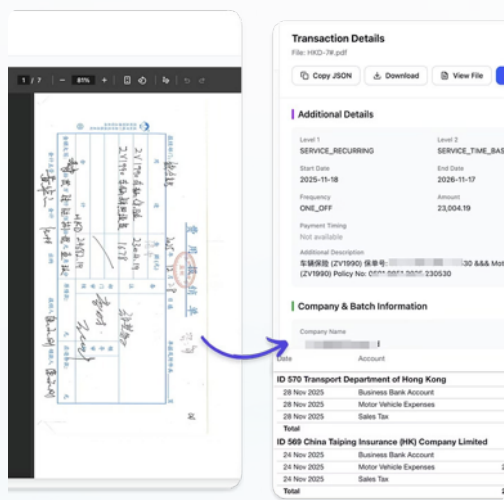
1 / 7 | − 81% +

Transaction Details
File: HKD-7#.pdf

Copy JSON   Download   View File

Additional Details

Level 1
SERVICE_RECURRING

Level 2
SERVICE_TIME_BAS

Start Date
2025-11-18

End Date
2026-11-17

Frequency
ONE_OFF

Amount
23,004.19

Payment Timing
Not available

Additional Description
车辆保险 (ZV1990) 保单号: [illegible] 30 &&& Mot
(ZV1990) Policy No: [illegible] 230530

Company & Batch Information

Company Name

| Date | Account |
|---|---|
| ID 570 Transport Department of Hong Kong | |
| 28 Nov 2025 | Business Bank Account |
| 28 Nov 2025 | Motor Vehicle Expenses |
| 28 Nov 2025 | Sales Tax |
| Total | |
| ID 569 China Taiping Insurance (HK) Company Limited | |
| 24 Nov 2025 | Business Bank Account |
| 24 Nov 2025 | Motor Vehicle Expenses |
| 24 Nov 2025 | Sales Tax |
| Total | |